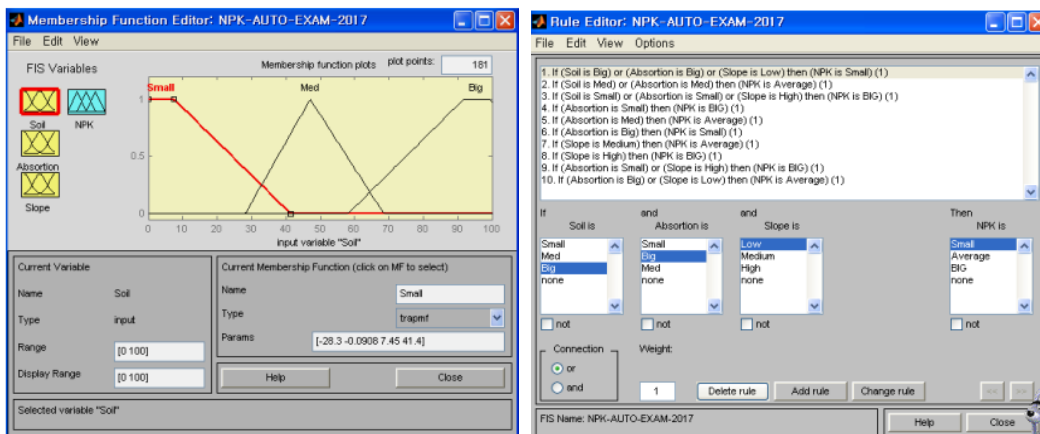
Membership Function Editor: NPK-AUTO-EXAM-2017

File Edit View

FIS Variables

Soil NPK

Absorption

Slope

Membership function plots plot points: 181

Small Med Big

1

0.5

0

0 10 20 30 40 50 60 70 80 90 100

input variable "Soil"

Current Variable

Name Soil

Type input

Range [0 100]

Display Range [0 100]

Current Membership Function (click on MF to select)

Name Small

Type trapmf

Params [-28.3 -0.0908 7.45 41.4]

Help Close

Selected variable "Soil"

Rule Editor: NPK-AUTO-EXAM-2017

File Edit View Options

1. If (Soil is Big) or (Absorbtion is Big) or (Slope is Low) then (NPK is Small) (1)
2. If (Soil is Med) or (Absorbtion is Med) then (NPK is Average) (1)
3. If (Soil is Small) or (Absorbtion is Small) or (Slope is High) then (NPK is BIG) (1)
4. If (Absortion is Small) then (NPK is BIG) (1)
5. If (Absortion is Med) then (NPK is Average) (1)
6. If (Absortion is Big) then (NPK is Small) (1)
7. If (Slope is Medium) then (NPK is Average) (1)
8. If (Slope is High) then (NPK is BIG) (1)
9. If (Absorbtion is Small) or (Slope is High) then (NPK is BIG) (1)
10. If (Absorbtion is Big) or (Slope is Low) then (NPK is Average) (1)

If Soil is

Small
Med
Big
none

not

and Absorbtion is

Small
Big
Med
none

not

and Slope is

Low
Medium
High
none

not

Then NPK is

Small
Average
BIG
none

not

Connection

or

and

Weight:

1

Delete rule Add rule Change rule

FIS Name: NPK-AUTO-EXAM-2017

Help Close